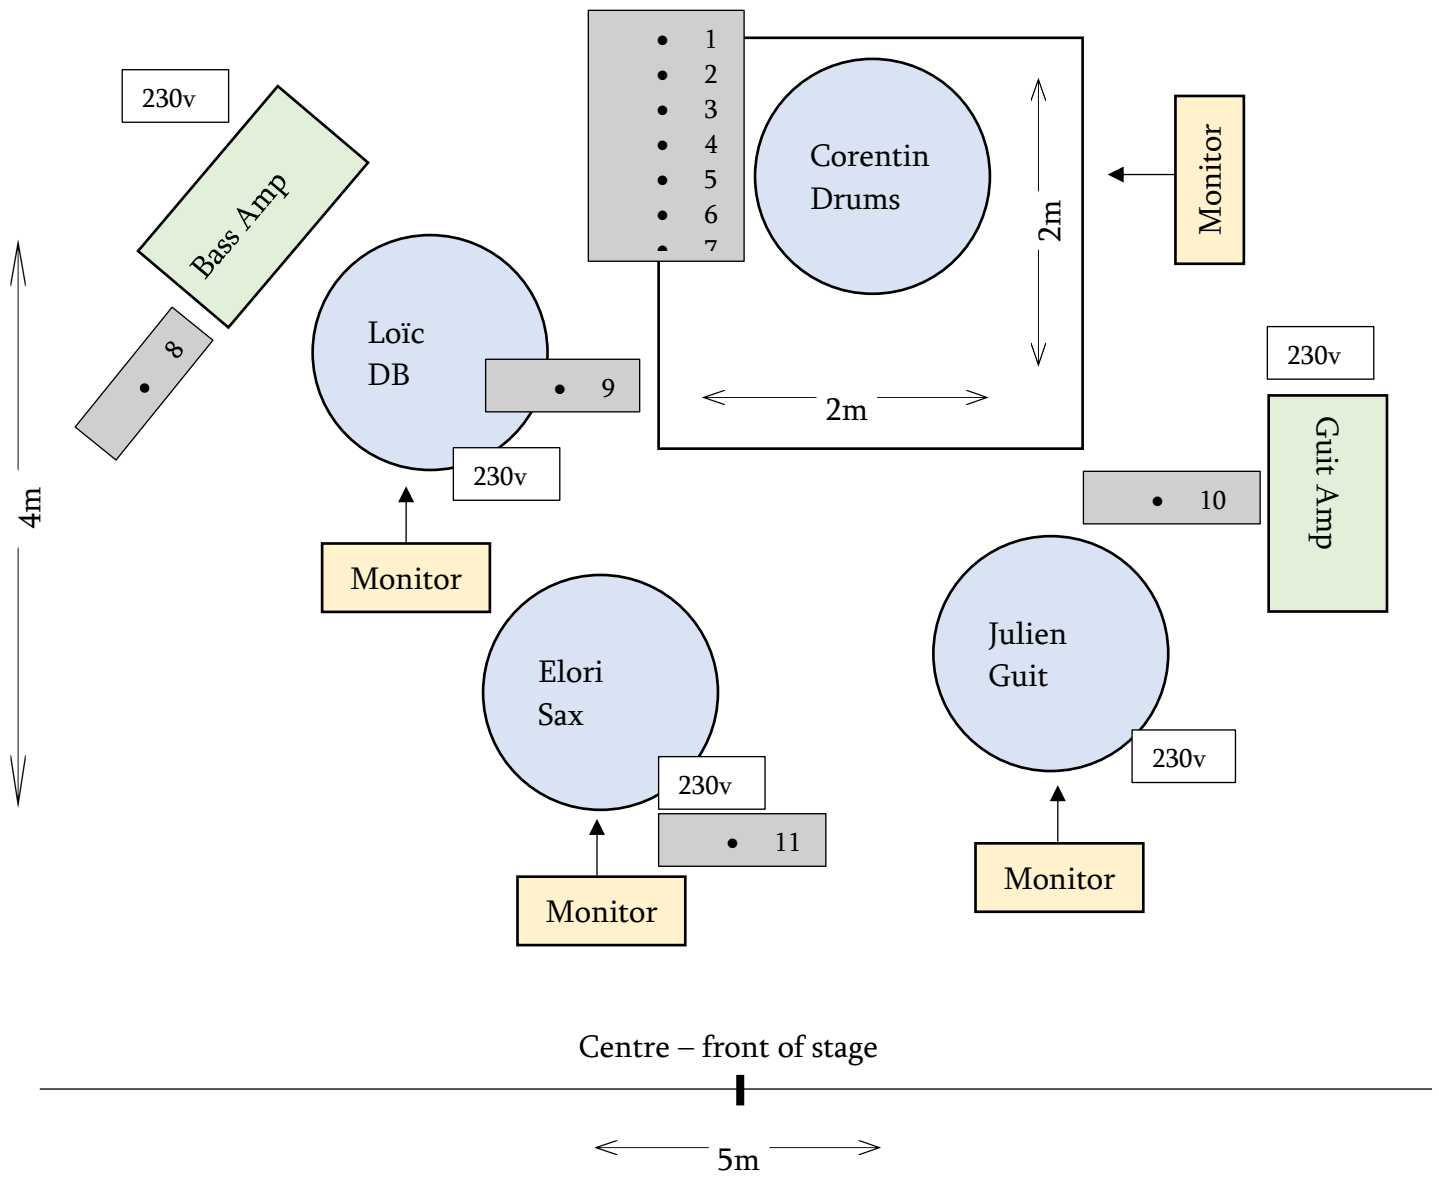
1
2
3
4
5
6
7

Corentin
Drums

2m

2m

Monitor

230v

Bass Amp

8

Loïc
DB

9

230v

Monitor

4m

230v

Guit Amp

10

Julien
Guit

230v

Monitor

Elori
Sax

230v

11

Monitor

Centre – front of stage

5m